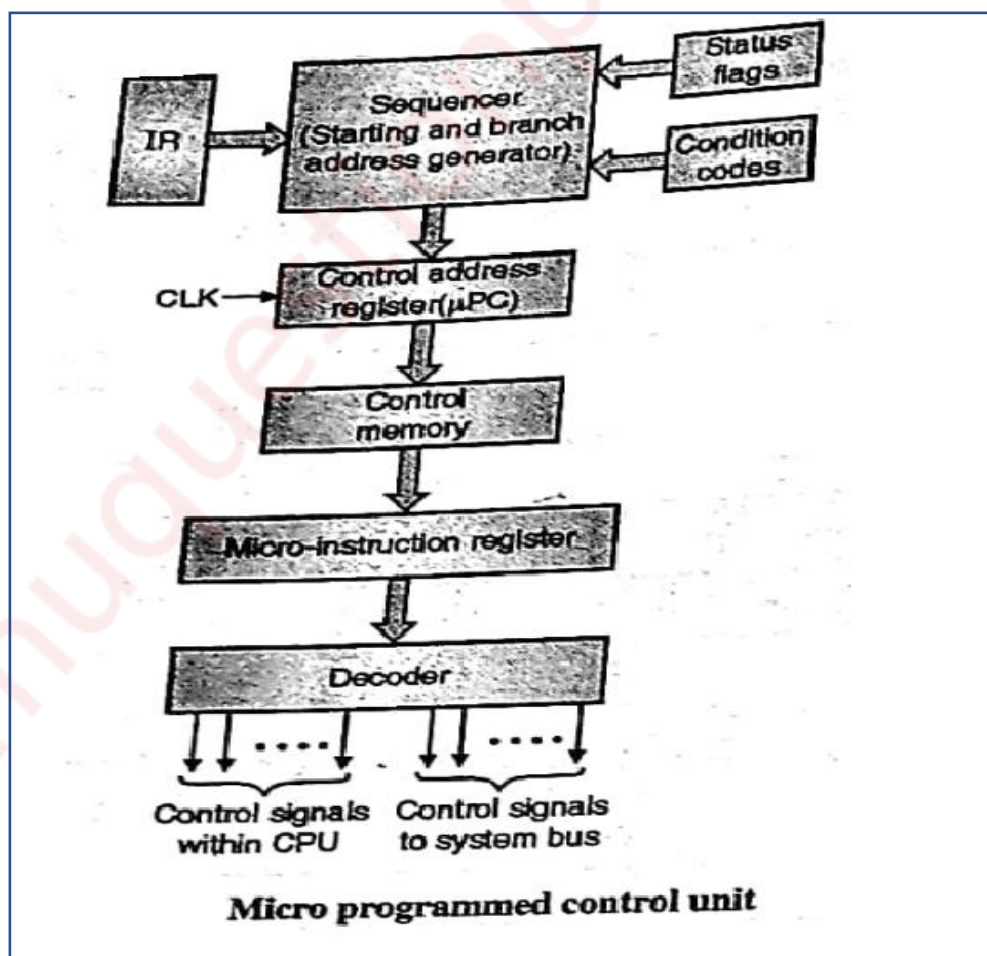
IR

Sequencer (Starting and branch address generator)

Status flags

Condition codes

CLK

Control address register($\mu$PC)

Control memory

Micro-instruction register

Decoder

Control signals within CPU

Control signals to system bus

Micro programmed control unit